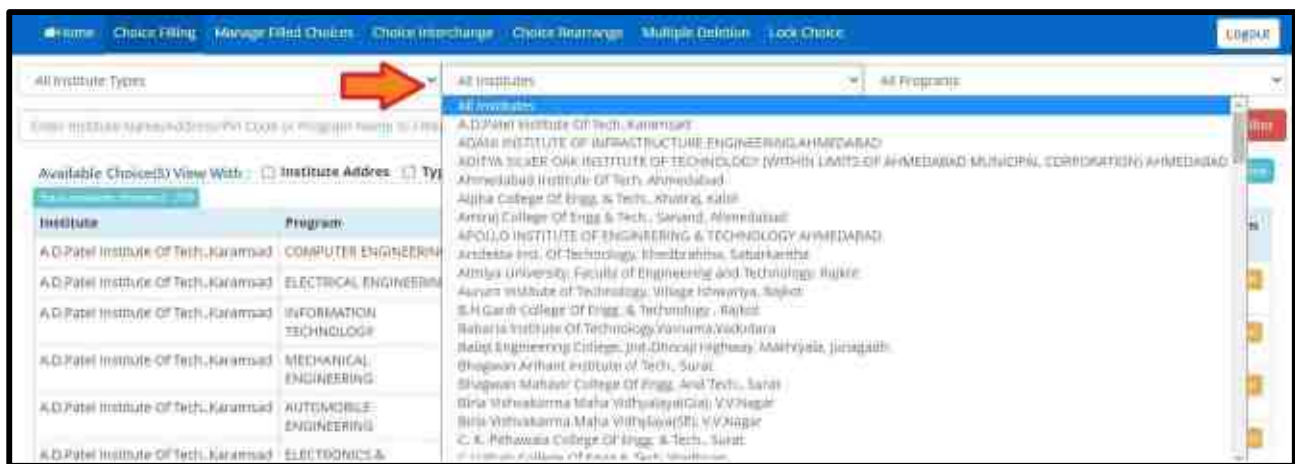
Home Choice Filling Manage Filled Choices Choice Interchange Choice Rearrange Multiple Deletion Lock Choice Logout

All Institute Types

All Institutes

All Programs

Enter Institute Name/Address/Pin Code or Program Name to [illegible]

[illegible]

Available Choice(S) View With : Institute Addres Typ

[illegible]

All Institutes
A.D.Patel Institute Of Tech.,Karamsad
ADANI INSTITUTE OF INFRASTRUCTURE ENGINEERING,AHMEDABAD
ADITYA SILVER OAK INSTITUTE OF TECHNOLOGY (WITHIN LIMITS OF AHMEDABAD MUNICIPAL CORPORATION) AHMEDABAD
Ahmedabad Institute Of Tech. Ahmedabad
Alpha College Of Engg. & Tech., Khatraj, Kalol
Amiraj College Of Engg & Tech., Sanand, Ahmedabad
APOLLO INSTITUTE OF ENGINEERING & TECHNOLOGY AHMEDABAD
Arvindra Inst. Of Technology, Khedbrahma, Sabarkantha
Atmiya University, Faculty of Engineering and Technology, Rajkot
Aurum Institute of Technology, Village Ishwariya, Rajkot
B.H.Gardi College Of Engg. & Technology , Rajkot
Baharia Institute Of Technology,Vasnama,Vadodara
Balaji Engineering College, Jnd-Dhoraji Highway, Makhiyala, Junagadh
Bhagwan Arihant Institute of Tech., Surat
Bhagwan Mahavir College Of Engg. And Tech., Surat
Birla Vishvakarma Maha Vidhyalaya(Gia), V.V.Nagar
Birla Vishvakarma Maha Vidhyalaya(SfI), V.V.Nagar
C. K. Pithawala College Of Engg. & Tech., Surat
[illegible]

| Institute | Program |
|---|---|
| A.D.Patel Institute Of Tech.,Karamsad | COMPUTER ENGINEERIN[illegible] |
| A.D.Patel Institute Of Tech.,Karamsad | ELECTRICAL ENGINEERIN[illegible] |
| A.D.Patel Institute Of Tech.,Karamsad | INFORMATION TECHNOLOGY |
| A.D.Patel Institute Of Tech.,Karamsad | MECHANICAL ENGINEERING |
| A.D.Patel Institute Of Tech.,Karamsad | AUTOMOBILE ENGINEERING |
| A.D.Patel Institute Of Tech.,Karamsad | ELECTRONICS & |